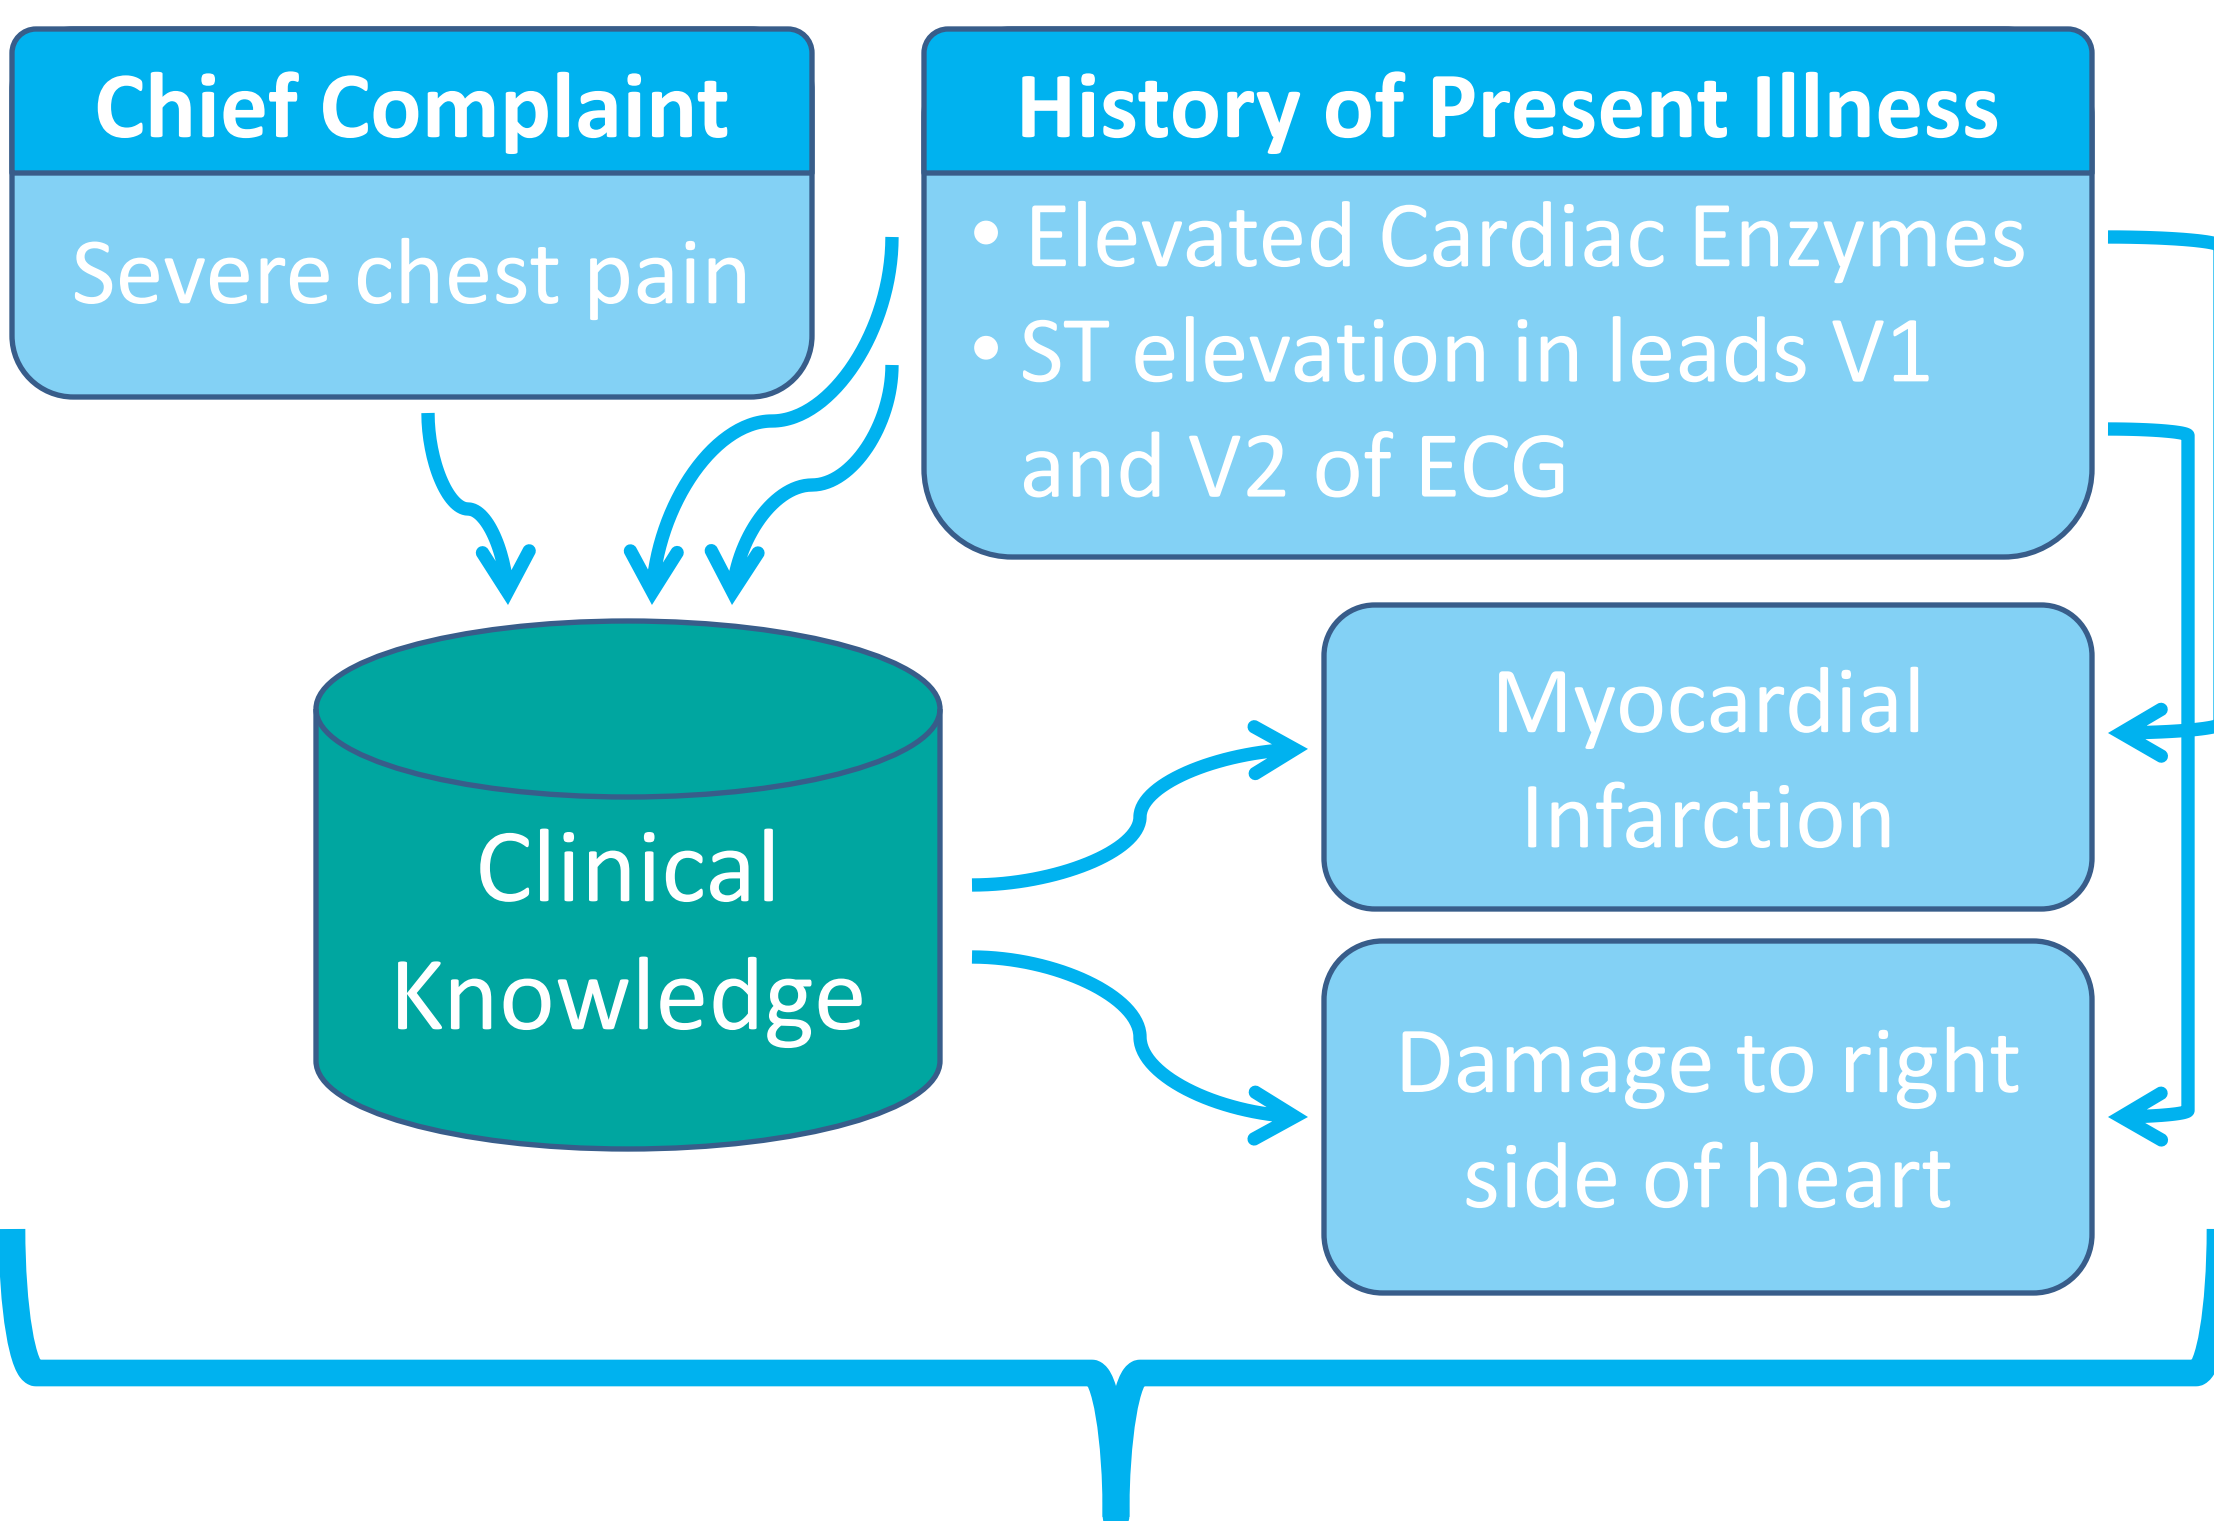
Chief Complaint

Severe chest pain

History of Present Illness

• Elevated Cardiac Enzymes
• ST elevation in leads V1 and V2 of ECG

Clinical Knowledge

Myocardial Infarction

Damage to right side of heart